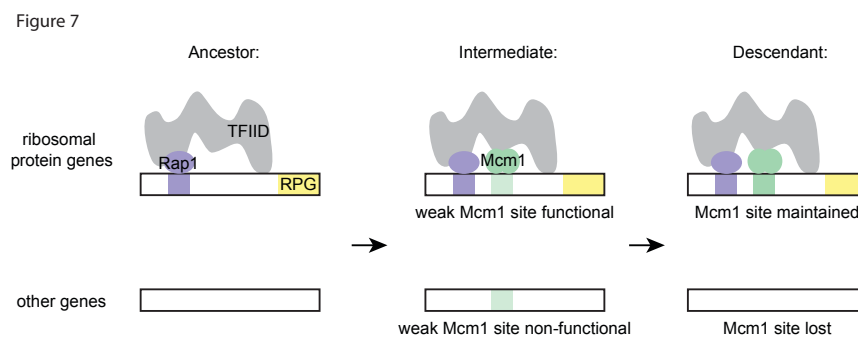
Figure 7

Ancestor:

Intermediate:

Descendant:

ribosomal protein genes

TFIID

Rap1

RPG

Mcm1

weak Mcm1 site functional

Mcm1 site maintained

other genes

weak Mcm1 site non-functional

Mcm1 site lost